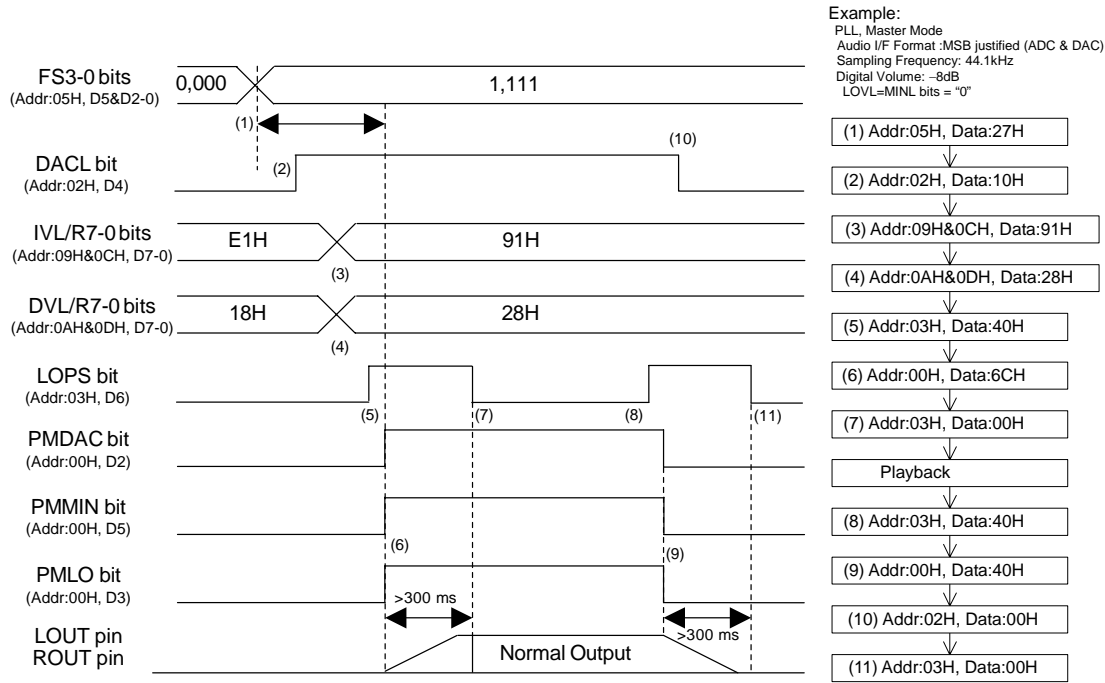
Example:
PLL, Master Mode
Audio I/F Format :MSB justified (ADC & DAC)
Sampling Frequency: 44.1kHz
Digital Volume: −8dB
LOVL=MINL bits = "0"

FS3-0 bits
(Addr:05H, D5&D2-0)
0,000
1,111
(1)

DACL bit
(Addr:02H, D4)
(2)
(10)

IVL/R7-0 bits
(Addr:09H&0CH, D7-0)
E1H
91H
(3)

DVL/R7-0 bits
(Addr:0AH&0DH, D7-0)
18H
28H
(4)

LOPS bit
(Addr:03H, D6)
(5)
(7)
(8)
(11)

PMDAC bit
(Addr:00H, D2)

PMMIN bit
(Addr:00H, D5)
(6)
(9)

PMLO bit
(Addr:00H, D3)
>300 ms
>300 ms

LOUT pin
ROUT pin
Normal Output

(1) Addr:05H, Data:27H
(2) Addr:02H, Data:10H
(3) Addr:09H&0CH, Data:91H
(4) Addr:0AH&0DH, Data:28H
(5) Addr:03H, Data:40H
(6) Addr:00H, Data:6CH
(7) Addr:03H, Data:00H
Playback
(8) Addr:03H, Data:40H
(9) Addr:00H, Data:40H
(10) Addr:02H, Data:00H
(11) Addr:03H, Data:00H